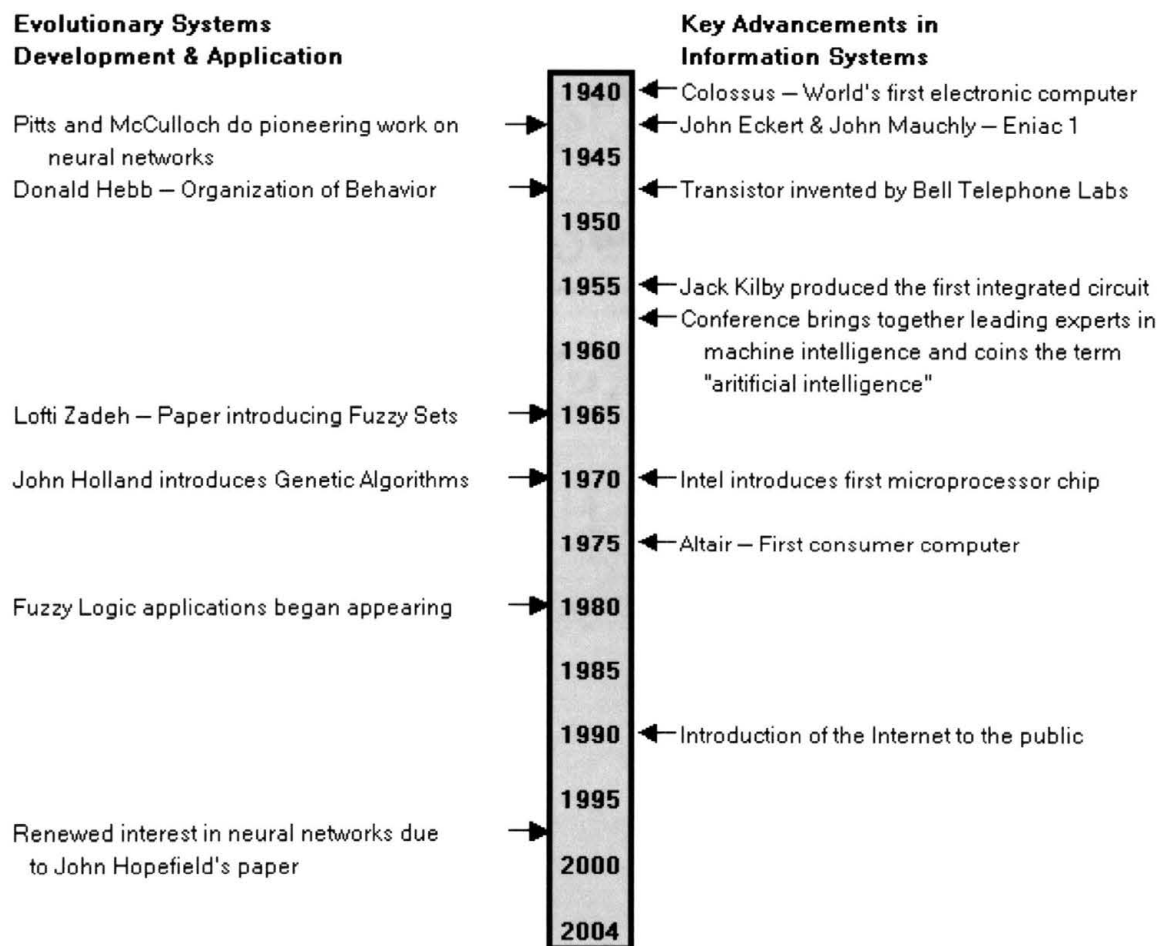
Evolutionary Systems Development & Application

Key Advancements in Information Systems

1940
Colossus – World's first electronic computer

Pitts and McCulloch do pioneering work on neural networks
John Eckert & John Mauchly – Eniac 1

1945

Donald Hebb – Organization of Behavior
Transistor invented by Bell Telephone Labs

1950

1955
Jack Kilby produced the first integrated circuit

Conference brings together leading experts in machine intelligence and coins the term "aritificial intelligence"

1960

Lofti Zadeh – Paper introducing Fuzzy Sets
1965

John Holland introduces Genetic Algorithms
1970
Intel introduces first microprocessor chip

1975
Altair – First consumer computer

Fuzzy Logic applications began appearing
1980

1985

1990
Introduction of the Internet to the public

1995

Renewed interest in neural networks due to John Hopefield's paper

2000

2004